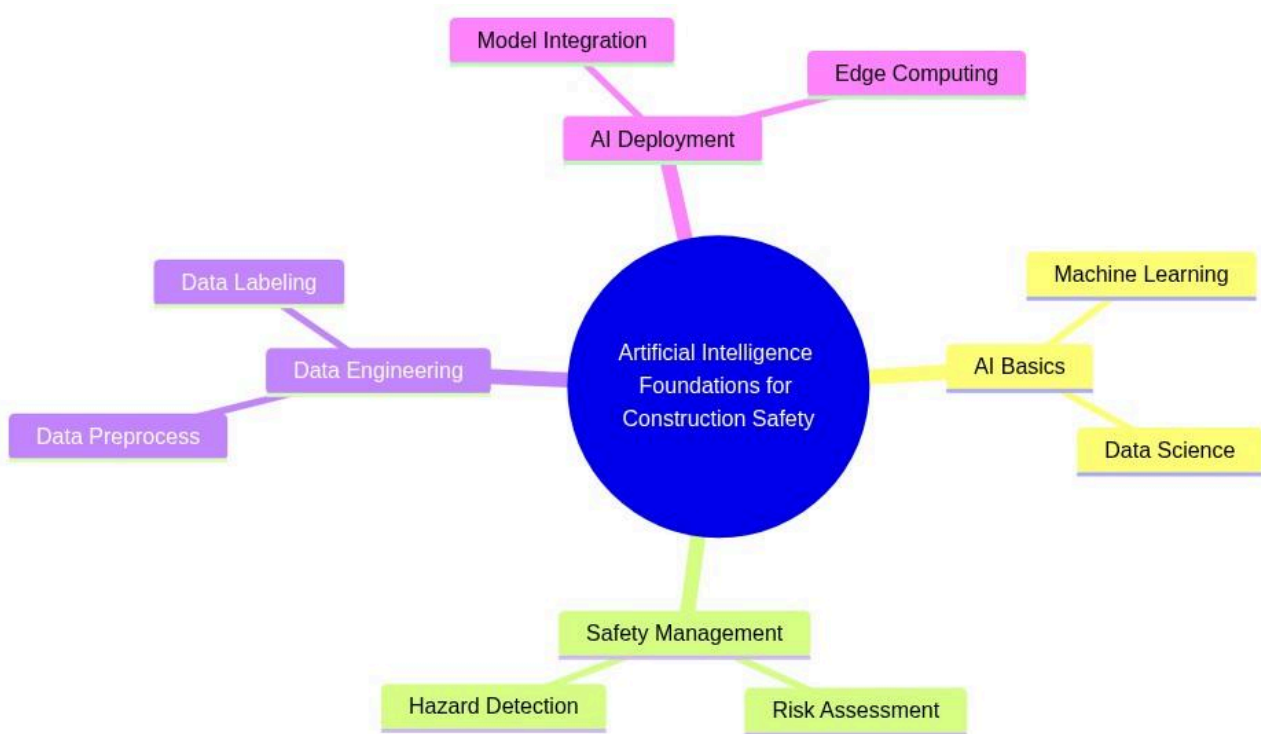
Model Integration

Edge Computing

AI Deployment

Data Labeling

Data Engineering

Data Preprocess

Artificial Intelligence Foundations for Construction Safety

Machine Learning

AI Basics

Data Science

Safety Management

Hazard Detection

Risk Assessment